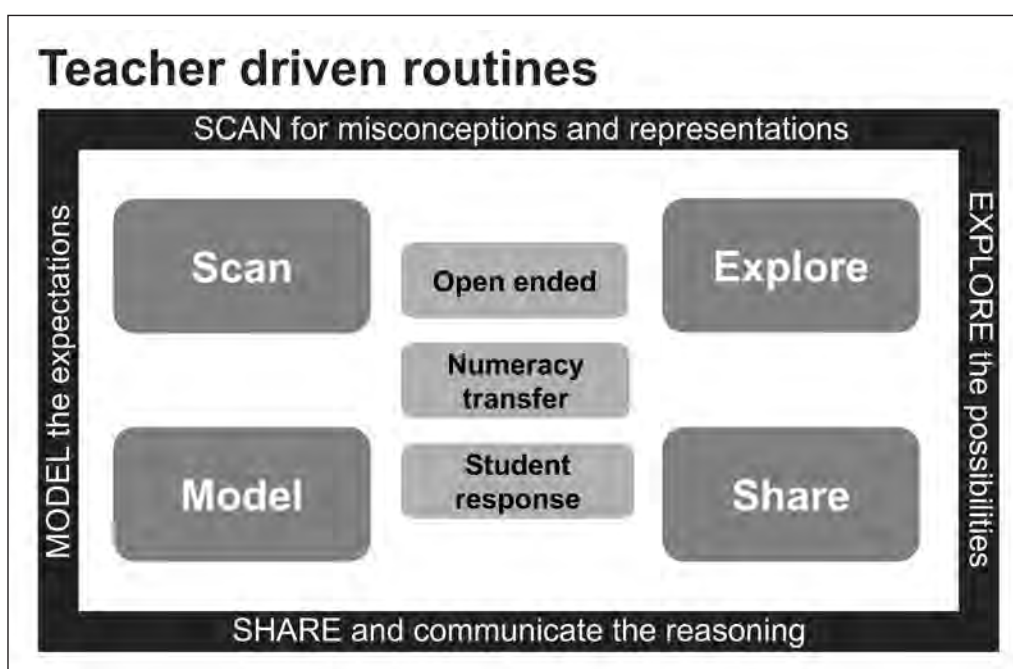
Teacher driven routines

SCAN for misconceptions and representations

MODEL the expectations

EXPLORE the possibilities

Scan

Open ended

Explore

Numeracy transfer

Model

Student response

Share

SHARE and communicate the reasoning